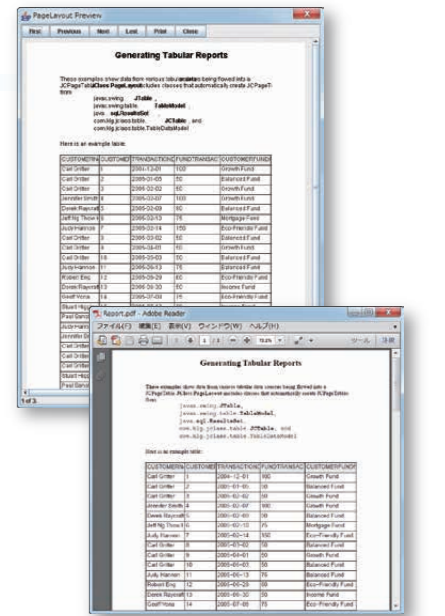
PageLayout Preview

First Previous Next Last Print Close

Generating Tabular Reports

These examples show data from various tabular data being flowed into a JCPageTable. Class PageLayout includes classes that automatically create JCPageTables from

javax.swing.JTable,
javax.swing.table.TableModel,
java.sql.ResultSet,
com.klg.jclass.table.JCTable, and
com.klg.jclass.table.TableDataModel

Here is an example table:

| CUSTOMERN | CUSTOMEI | TRANSACTION | FUND TRANSAC | CUSTOMERFUND |
|---|---|---|---|---|
| Carl Gritter | 1 | 2001-12-01 | 100 | Growth Fund |
| Carl Gritter | 2 | 2005-01-05 | 50 | Balanced Fund |
| Carl Gritter | 3 | 2005-02-02 | 50 | Growth Fund |
| Jennifer Smith | 4 | 2005-02-07 | 100 | Growth Fund |
| Derek Raycroft | 5 | 2005-02-09 | 60 | Balanced Fund |
| Jeff Ng Thow | 6 | 2005-02-13 | 75 | Mortgage Fund |
| Judy Harmon | 7 | 2005-02-14 | 150 | Eco-Friendly Fund |
| Carl Gritter | 8 | 2005-02-02 | 50 | Balanced Fund |
| Carl Gritter | 9 | 2005-08-01 | 50 | Growth Fund |
| Carl Gritter | 10 | 2005-05-03 | 50 | Balanced Fund |
| Judy Harmon | 11 | 2005-06-13 | 75 | Balanced Fund |
| Robert Eng | 12 | 2005-06-29 | 50 | Eco-Friendly Fund |
| Derek Raycroft | 13 | 2005-06-30 | 50 | Income Fund |
| Geoff Voros | 14 | 2005-07-06 | 75 | Eco-Friendly Fund |
| Stuart Hu | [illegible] | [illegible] | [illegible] | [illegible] |

1 of 3

Report.pdf - Adobe Reader
ファイル(F) 編集(E) 表示(V) ウィンドウ(W) ヘルプ(H)
1 / 3 78.6% ツール 注釈

Generating Tabular Reports

These examples show data from various tabular data sources being flowed into a JCPageTable. PageLayout includes classes that automatically create JCPageTables from

javax.swing.JTable,
javax.swing.table.TableModel,
java.sql.ResultSet,
com.klg.jclass.table.JCTable, and
com.klg.jclass.table.TableDataModel

Here is an example table:

| CUSTOMERN | CUSTOMEI | TRANSACTION | FUND TRANSAC | CUSTOMERFUND |
|---|---|---|---|---|
| Carl Gritter | 1 | 2001-12-01 | 100 | Growth Fund |
| Carl Gritter | 2 | 2005-01-05 | 50 | Balanced Fund |
| Carl Gritter | 3 | 2005-02-02 | 50 | Growth Fund |
| Jennifer Smith | 4 | 2005-02-07 | 100 | Growth Fund |
| Derek Raycroft | 5 | 2005-02-09 | 60 | Balanced Fund |
| Jeff Ng Thow | 6 | 2005-02-13 | 75 | Mortgage Fund |
| Judy Harmon | 7 | 2005-02-14 | 150 | Eco-Friendly Fund |
| Carl Gritter | 8 | 2005-07-02 | 50 | Balanced Fund |
| Carl Gritter | 9 | 2005-08-01 | 50 | Growth Fund |
| Carl Gritter | 10 | 2005-05-03 | 50 | Balanced Fund |
| Judy Harmon | 11 | 2005-06-13 | 75 | Balanced Fund |
| Robert Eng | 12 | 2005-06-29 | 50 | Eco-Friendly Fund |
| Derek Raycroft | 13 | 2005-06-30 | 50 | Income Fund |
| Geoff Voros | 14 | 2005-07-06 | 75 | Eco-Friendly Fund |